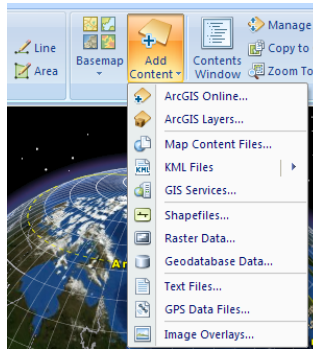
Line
Area
Basemap
Add Content
Contents Window
Manage
Copy to
Zoom To
ArcGIS Online...
ArcGIS Layers...
Map Content Files...
KML Files
GIS Services...
Shapefiles...
Raster Data...
Geodatabase Data...
Text Files...
GPS Data Files...
Image Overlays...